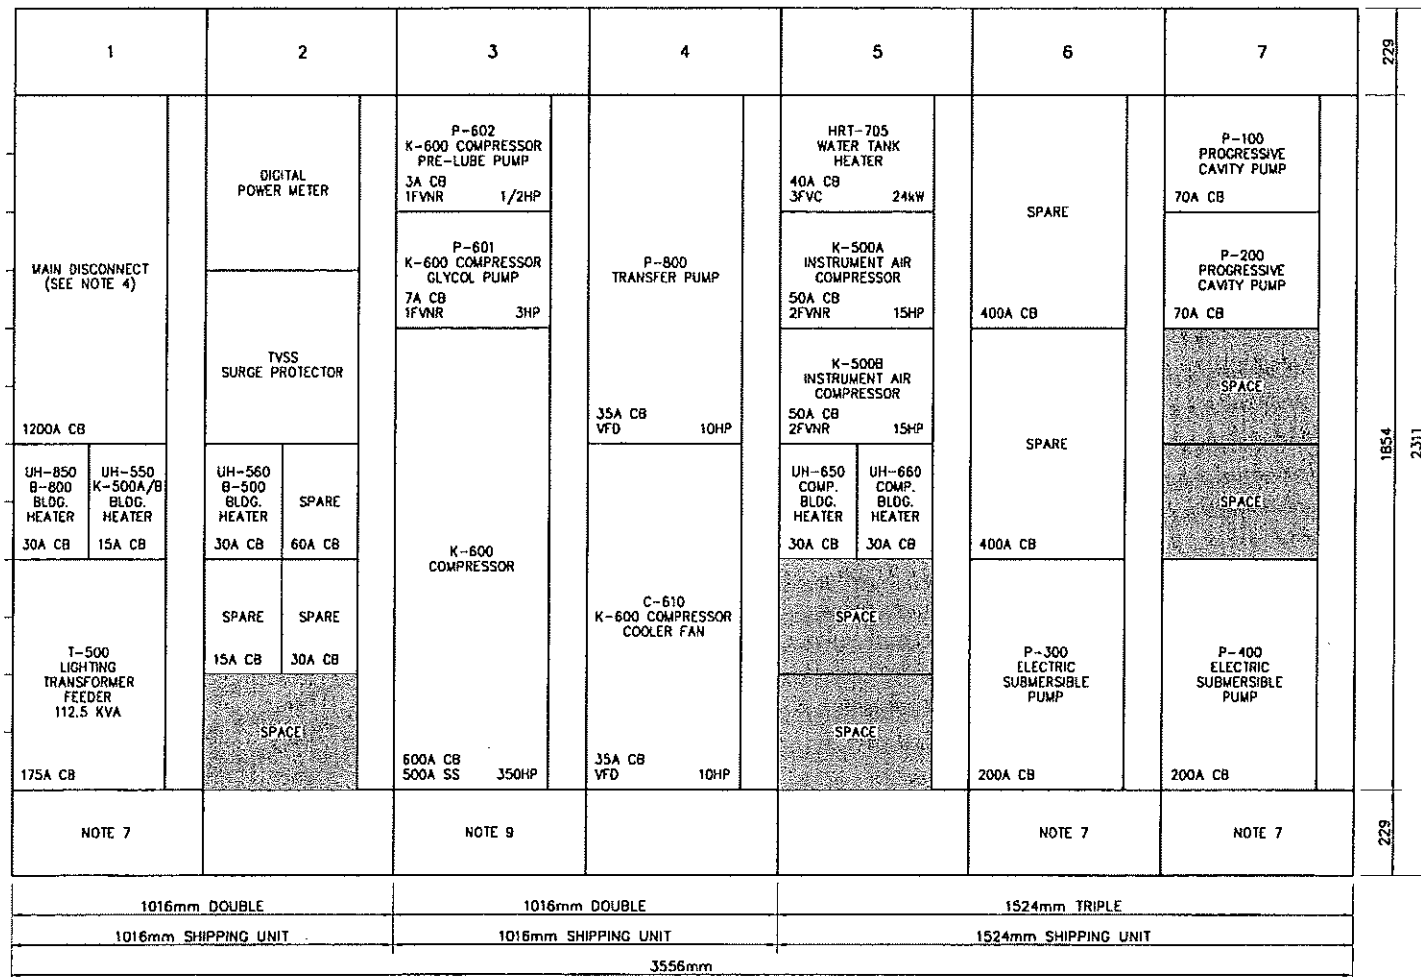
1
2
3
4
5
6
7
229

MAIN DISCONNECT (SEE NOTE 4)
1200A CB

UH-850 B-800 BLDG. HEATER
30A CB

UH-550 K-500A/B BLDG. HEATER
15A CB

T-500 LIGHTING TRANSFORMER FEEDER 112.5 KVA
175A CB

DIGITAL POWER METER

TVSS SURGE PROTECTOR

UH-560 B-500 BLDG. HEATER
30A CB

SPARE
60A CB

SPARE
15A CB

SPARE
30A CB

SPACE

P-602 K-600 COMPRESSOR PRE-LUBE PUMP
3A CB
1FVNR 1/2HP

P-601 K-600 COMPRESSOR GLYCOL PUMP
7A CB
1FVNR 3HP

K-600 COMPRESSOR
600A CB
500A SS 350HP

P-800 TRANSFER PUMP
35A CB
VFD 10HP

C-610 K-600 COMPRESSOR COOLER FAN
35A CB
VFD 10HP

HRT-705 WATER TANK HEATER
40A CB
3FVC 24kW

K-500A INSTRUMENT AIR COMPRESSOR
50A CB
2FVNR 15HP

K-500B INSTRUMENT AIR COMPRESSOR
50A CB
2FVNR 15HP

UH-650 COMP. BLDG. HEATER
30A CB

UH-660 COMP. BLDG. HEATER
30A CB

SPACE

SPACE

SPARE
400A CB

SPARE
400A CB

P-300 ELECTRIC SUBMERSIBLE PUMP
200A CB

P-100 PROGRESSIVE CAVITY PUMP
70A CB

P-200 PROGRESSIVE CAVITY PUMP
70A CB

SPACE

SPACE

P-400 ELECTRIC SUBMERSIBLE PUMP
200A CB

1854
2311

NOTE 7
NOTE 9
NOTE 7
NOTE 7
229

1016mm DOUBLE
1016mm DOUBLE
1524mm TRIPLE
1016mm SHIPPING UNIT
1016mm SHIPPING UNIT
1524mm SHIPPING UNIT
3556mm